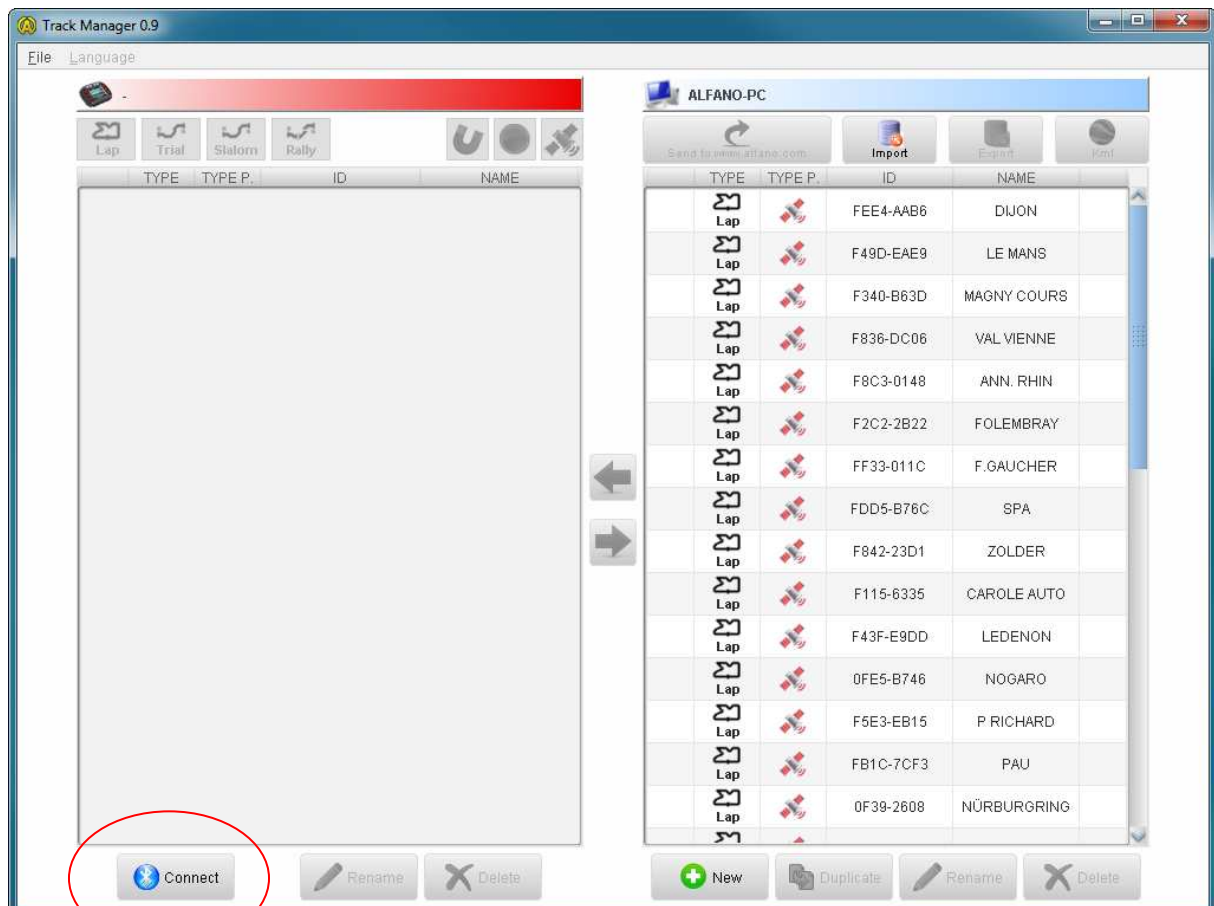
Track Manager 0.9

File Language

-

Lap Trial Slalom Rally

| TYPE | TYPE P. | ID | NAME |
|---|---|---|---|

ALFANO-PC

Send to www.alfano.com Import Export Kml

| TYPE | TYPE P. | ID | NAME |
|---|---|---|---|
| Lap | | FEE4-AAB6 | DIJON |
| Lap | | F49D-EAE9 | LE MANS |
| Lap | | F340-B63D | MAGNY COURS |
| Lap | | F836-DC06 | VAL VIENNE |
| Lap | | F8C3-0148 | ANN. RHIN |
| Lap | | F2C2-2B22 | FOLEMBRAY |
| Lap | | FF33-011C | F.GAUCHER |
| Lap | | FDD5-B76C | SPA |
| Lap | | F842-23D1 | ZOLDER |
| Lap | | F115-6335 | CAROLE AUTO |
| Lap | | F43F-E9DD | LEDENON |
| Lap | | 0FE5-B746 | NOGARO |
| Lap | | F5E3-EB15 | P RICHARD |
| Lap | | FB1C-7CF3 | PAU |
| Lap | | 0F39-2608 | NÜRBURGRING |

Connect Rename Delete

New Duplicate Rename Delete